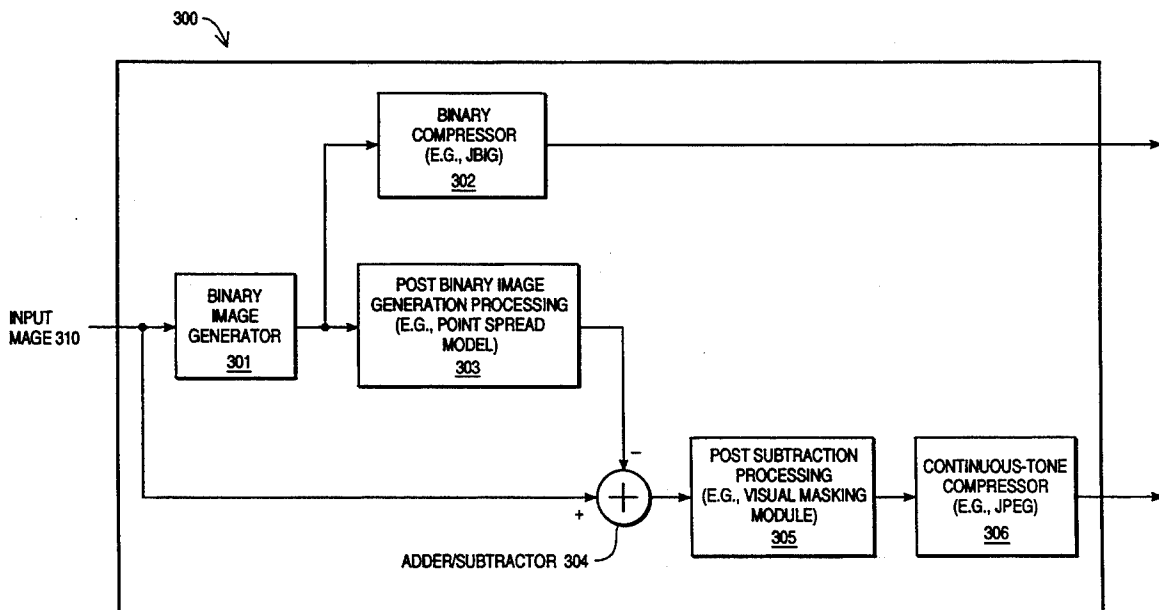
300

BINARY COMPRESSOR (E.G., JBIG) 302

INPUT MAGE 310

BINARY IMAGE GENERATOR 301

POST BINARY IMAGE GENERATION PROCESSING (E.G., POINT SPREAD MODEL) 303

−

+

POST SUBTRACTION PROCESSING (E.G., VISUAL MASKING MODULE) 305

CONTINUOUS-TONE COMPRESSOR (E.G., JPEG) 306

ADDER/SUBTRACTOR 304